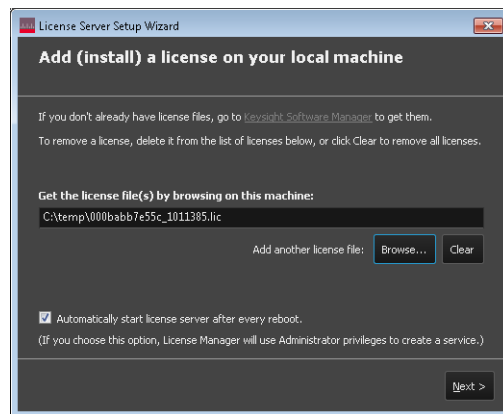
License Server Setup Wizard

Add (install) a license on your local machine

If you don't already have license files, go to Keysight Software Manager to get them.

To remove a license, delete it from the list of licenses below, or click Clear to remove all licenses.

Get the license file(s) by browsing on this machine:

C:\temp\000babb7e55c_1011385.lic

Add another license file: Browse... Clear

Automatically start license server after every reboot.

(If you choose this option, License Manager will use Administrator privileges to create a service.)

Next >